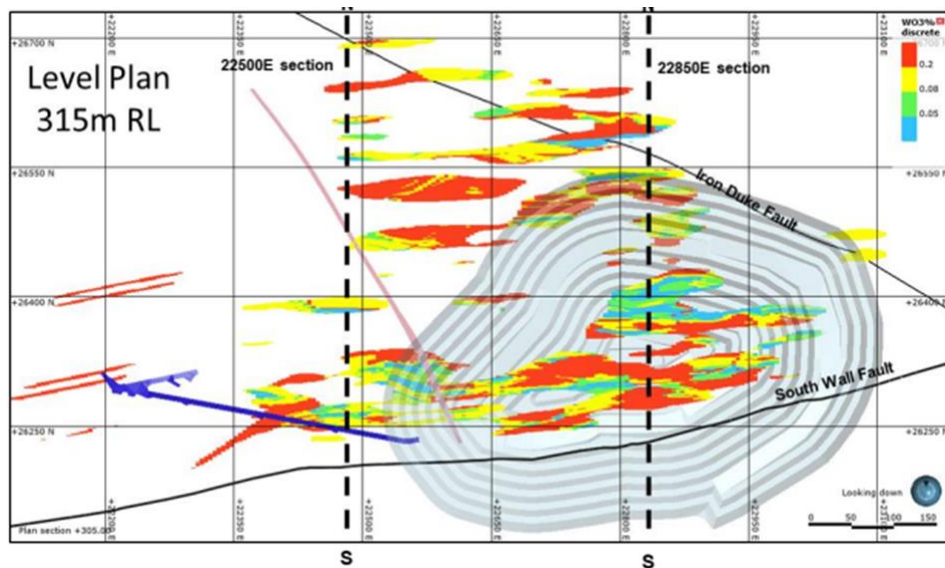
Level Plan
315m RL

22500E section

22850E section

WO3%
discrete
0.2
0.08
0.05

+26700 N
+26550 N
+26400 N
+26250 N

+26550 N
+26400 N
+26250 N

+22200 E
+22350 E
+22500 E
+22650 E
+22800 E
+22950 E
+23100 E

Iron Duke Fault

South Wall Fault

Plan section +305.0

Looking down

0 50 100 150

S

S